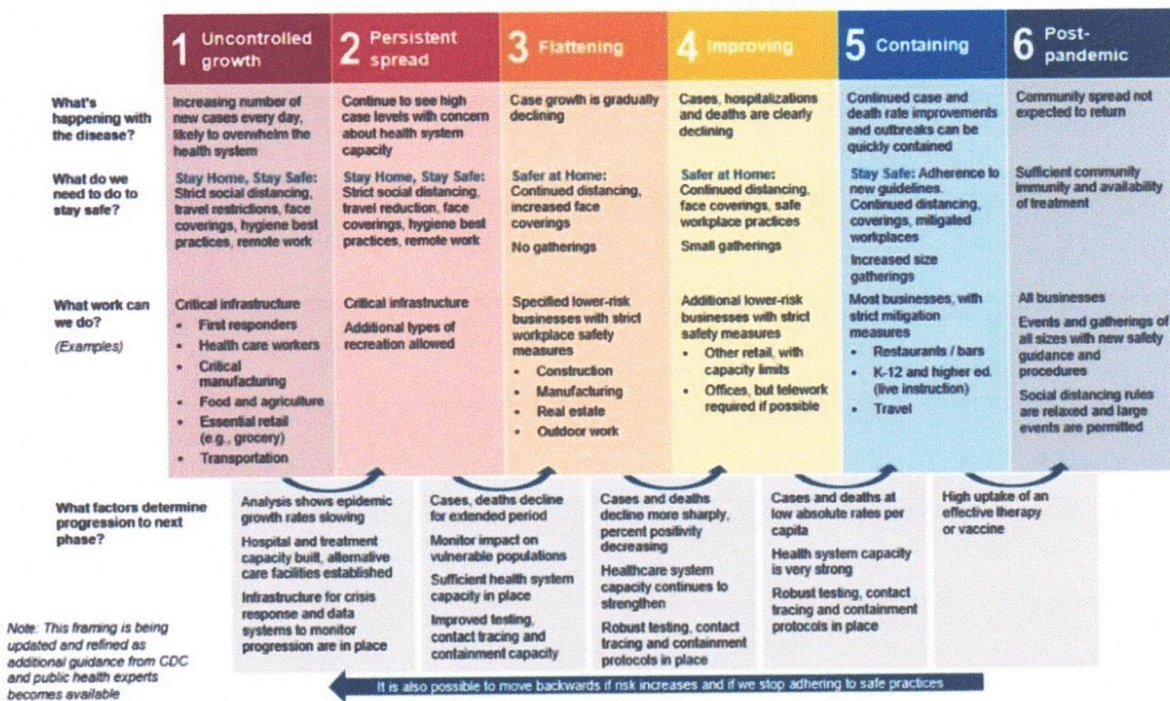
| | 1 Uncontrolled growth | 2 Persistent spread | 3 Flattening | 4 Improving | 5 Containing | 6 Post-pandemic |
|---|---|---|---|---|---|---|
| What's happening with the disease? | Increasing number of new cases every day, likely to overwhelm the health system | Continue to see high case levels with concern about health system capacity | Case growth is gradually declining | Cases, hospitalizations and deaths are clearly declining | Continued case and death rate improvements and outbreaks can be quickly contained | Community spread not expected to return |
| What do we need to do to stay safe? | Stay Home, Stay Safe: Strict social distancing, travel restrictions, face coverings, hygiene best practices, remote work | Stay Home, Stay Safe: Strict social distancing, travel reduction, face coverings, hygiene best practices, remote work | Safer at Home: Continued distancing, increased face coverings No gatherings | Safer at Home: Continued distancing, face coverings, safe workplace practices Small gatherings | Stay Safe: Adherence to new guidelines. Continued distancing, coverings, mitigated workplaces Increased size gatherings | Sufficient community immunity and availability of treatment |
| What work can we do? (Examples) | Critical infrastructure • First responders • Health care workers • Critical manufacturing • Food and agriculture • Essential retail (e.g., grocery) • Transportation | Critical infrastructure Additional types of recreation allowed | Specified lower-risk businesses with strict workplace safety measures • Construction • Manufacturing • Real estate • Outdoor work | Additional lower-risk businesses with strict safety measures • Other retail, with capacity limits • Offices, but telework required if possible | Most businesses, with strict mitigation measures • Restaurants / bars • K-12 and higher ed. (live instruction) • Travel | All businesses Events and gatherings of all sizes with new safety guidance and procedures Social distancing rules are relaxed and large events are permitted |

What factors determine progression to next phase?

| 1→2 | 2→3 | 3→4 | 4→5 | 5→6 |
|---|---|---|---|---|
| Analysis shows epidemic growth rates slowing Hospital and treatment capacity built, alternative care facilities established Infrastructure for crisis response and data systems to monitor progression are in place | Cases, deaths decline for extended period Monitor impact on vulnerable populations Sufficient health system capacity in place Improved testing, contact tracing and containment capacity | Cases and deaths decline more sharply, percent positivity decreasing Healthcare system capacity continues to strengthen Robust testing, contact tracing and containment protocols in place | Cases and deaths at low absolute rates per capita Health system capacity is very strong Robust testing, contact tracing and containment protocols in place | High uptake of an effective therapy or vaccine |

Note: This framing is being updated and refined as additional guidance from CDC and public health experts becomes available

It is also possible to move backwards if risk increases and if we stop adhering to safe practices